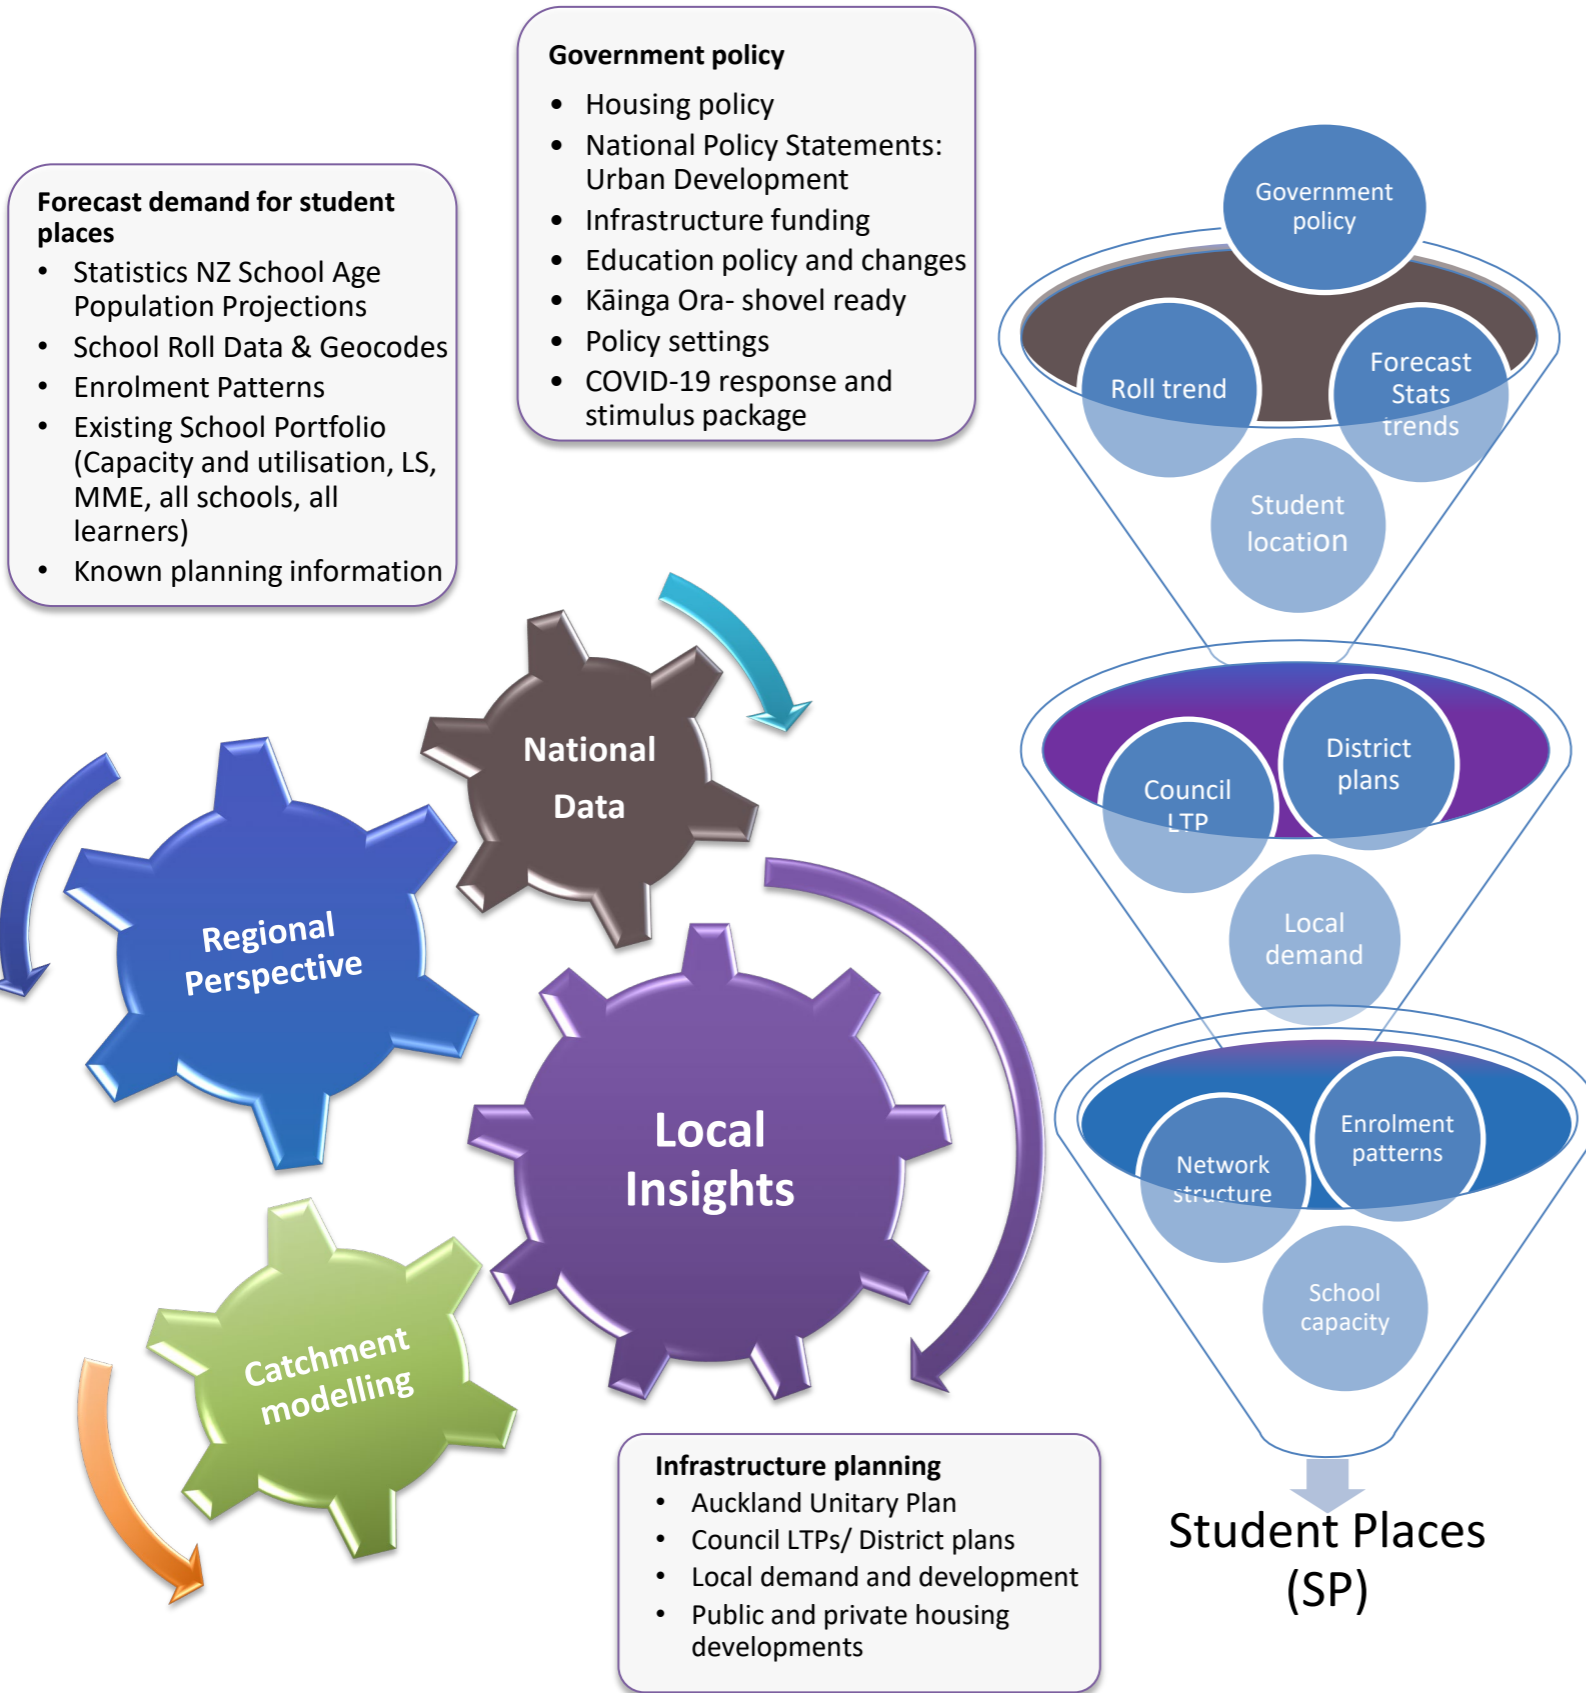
Forecast demand for student places
- Statistics NZ School Age Population Projections
- School Roll Data & Geocodes
- Enrolment Patterns
- Existing School Portfolio (Capacity and utilisation, LS, MME, all schools, all learners)
- Known planning information

Government policy
- Housing policy
- National Policy Statements: Urban Development
- Infrastructure funding
- Education policy and changes
- Kāinga Ora- shovel ready
- Policy settings
- COVID-19 response and stimulus package

Government policy

Roll trend

Forecast Stats trends

Student location

District plans

Council LTP

Local demand

Enrolment patterns

Network structure

School capacity

Student Places (SP)

National Data

Regional Perspective

Local Insights

Catchment modelling

Infrastructure planning
- Auckland Unitary Plan
- Council LTPs/ District plans
- Local demand and development
- Public and private housing developments